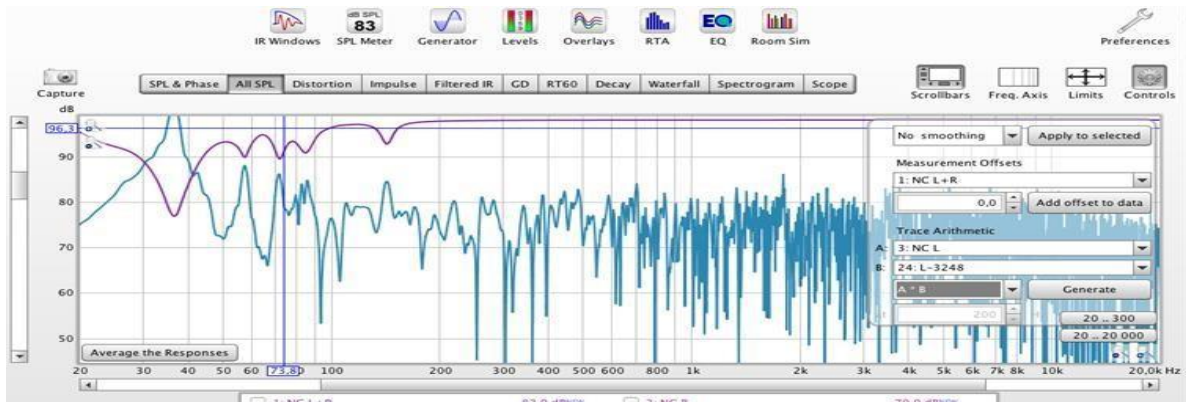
IR Windows
dB SPL
83
SPL Meter
Generator
Levels
Overlays
RTA
EQ
EQ
Room Sim
Preferences

Capture
SPL & Phase
All SPL
Distortion
Impulse
Filtered IR
GD
RT60
Decay
Waterfall
Spectrogram
Scope
Scrollbars
Freq. Axis
Limits
Controls

dB
96,3
90
80
70
60
50

No smoothing
Apply to selected
Measurement Offsets
1: NC L+R
0,0
Add offset to data
Trace Arithmetic
A: 3: NC L
B: 24: L-3248
A * B
Generate
200
20 .. 300
20 .. 20 000

Average the Responses

20 30 40 50 60 73,80 100 200 300 400 500 600 800 1k 2k 3k 4k 5k 6k 7k 8k 10k 20,0k Hz